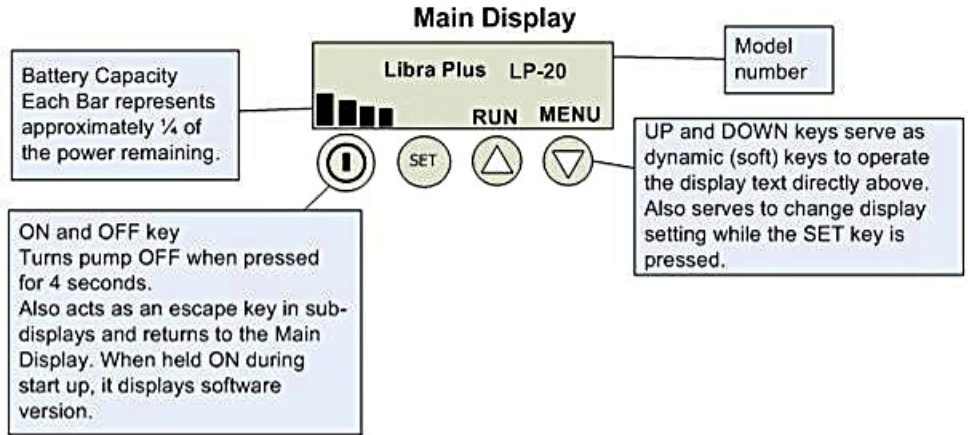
Main Display

Battery Capacity Each Bar represents approximately ¼ of the power remaining.

Libra Plus LP-20

RUN MENU

Model number

SET

UP and DOWN keys serve as dynamic (soft) keys to operate the display text directly above. Also serves to change display setting while the SET key is pressed.

ON and OFF key
Turns pump OFF when pressed for 4 seconds.
Also acts as an escape key in sub-displays and returns to the Main Display. When held ON during start up, it displays software version.